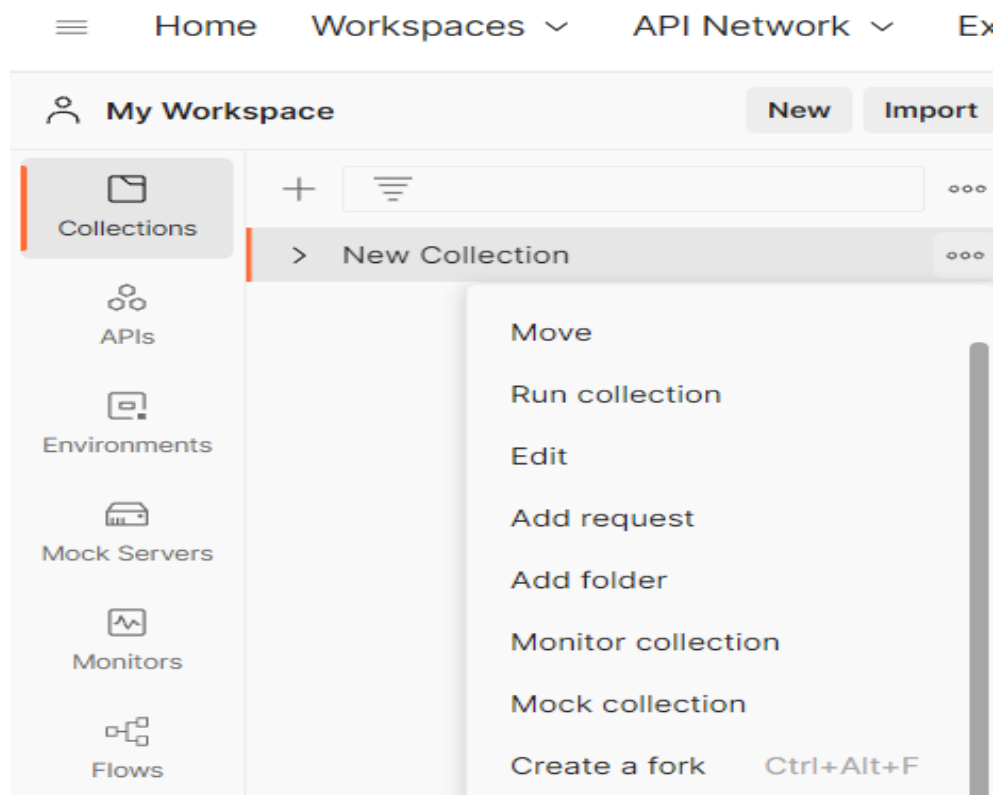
Home Workspaces API Network Ex

My Workspace New Import

Collections

APIs

Environments

Mock Servers

Monitors

Flows

New Collection

Move
Run collection
Edit
Add request
Add folder
Monitor collection
Mock collection
Create a fork Ctrl+Alt+F